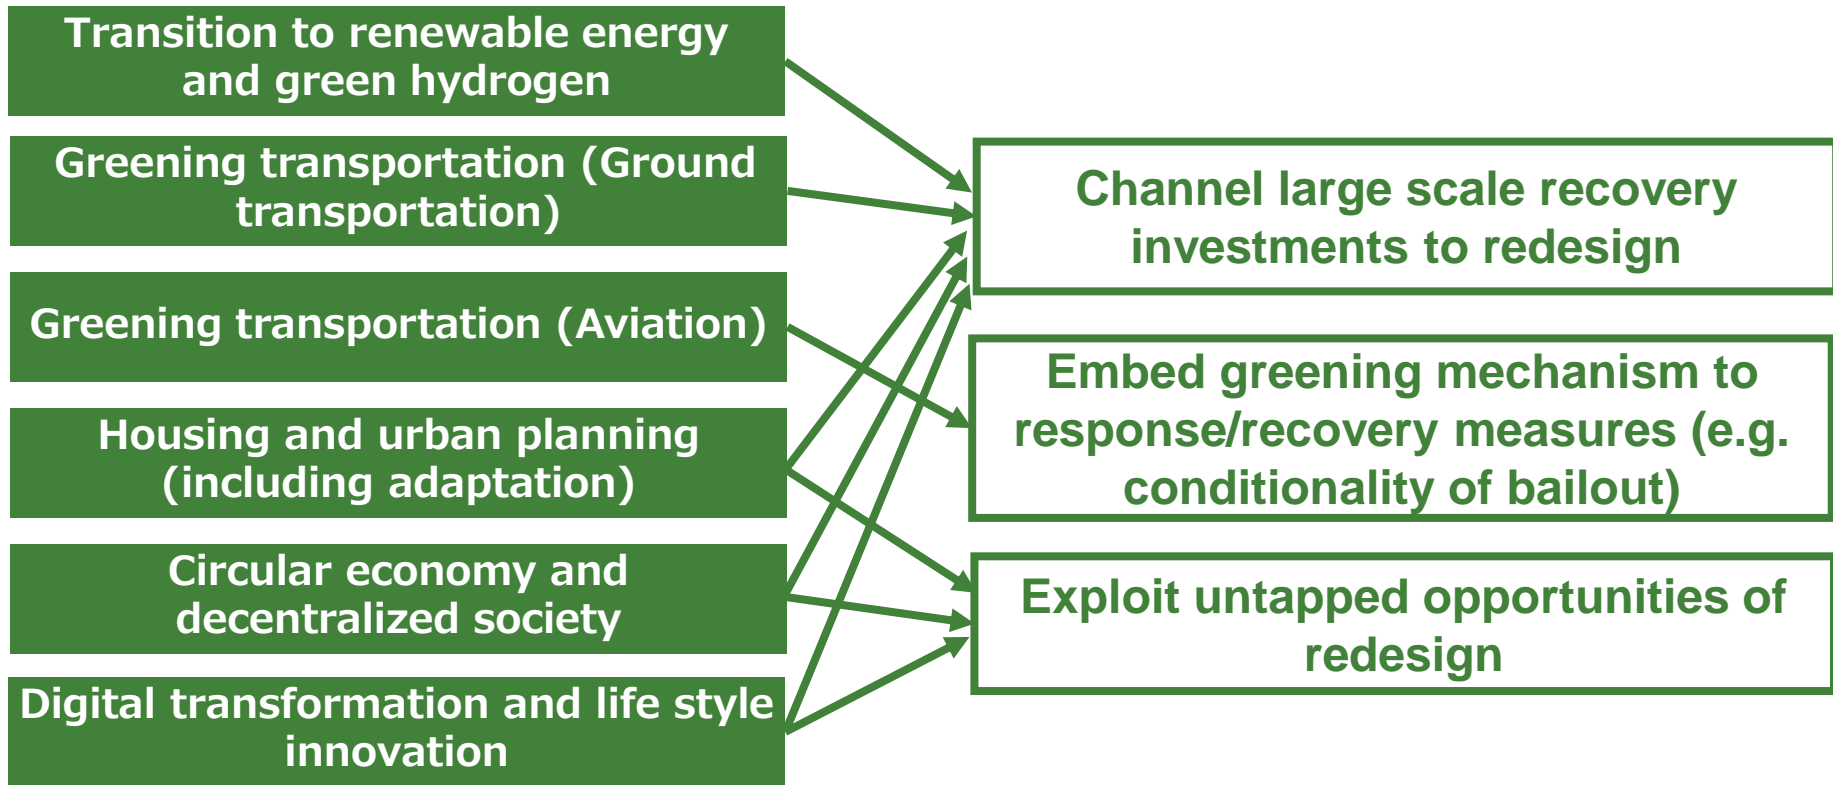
Transition to renewable energy and green hydrogen

Greening transportation (Ground transportation)

Greening transportation (Aviation)

Housing and urban planning (including adaptation)

Circular economy and decentralized society

Digital transformation and life style innovation

Channel large scale recovery investments to redesign

Embed greening mechanism to response/recovery measures (e.g. conditionality of bailout)

Exploit untapped opportunities of redesign